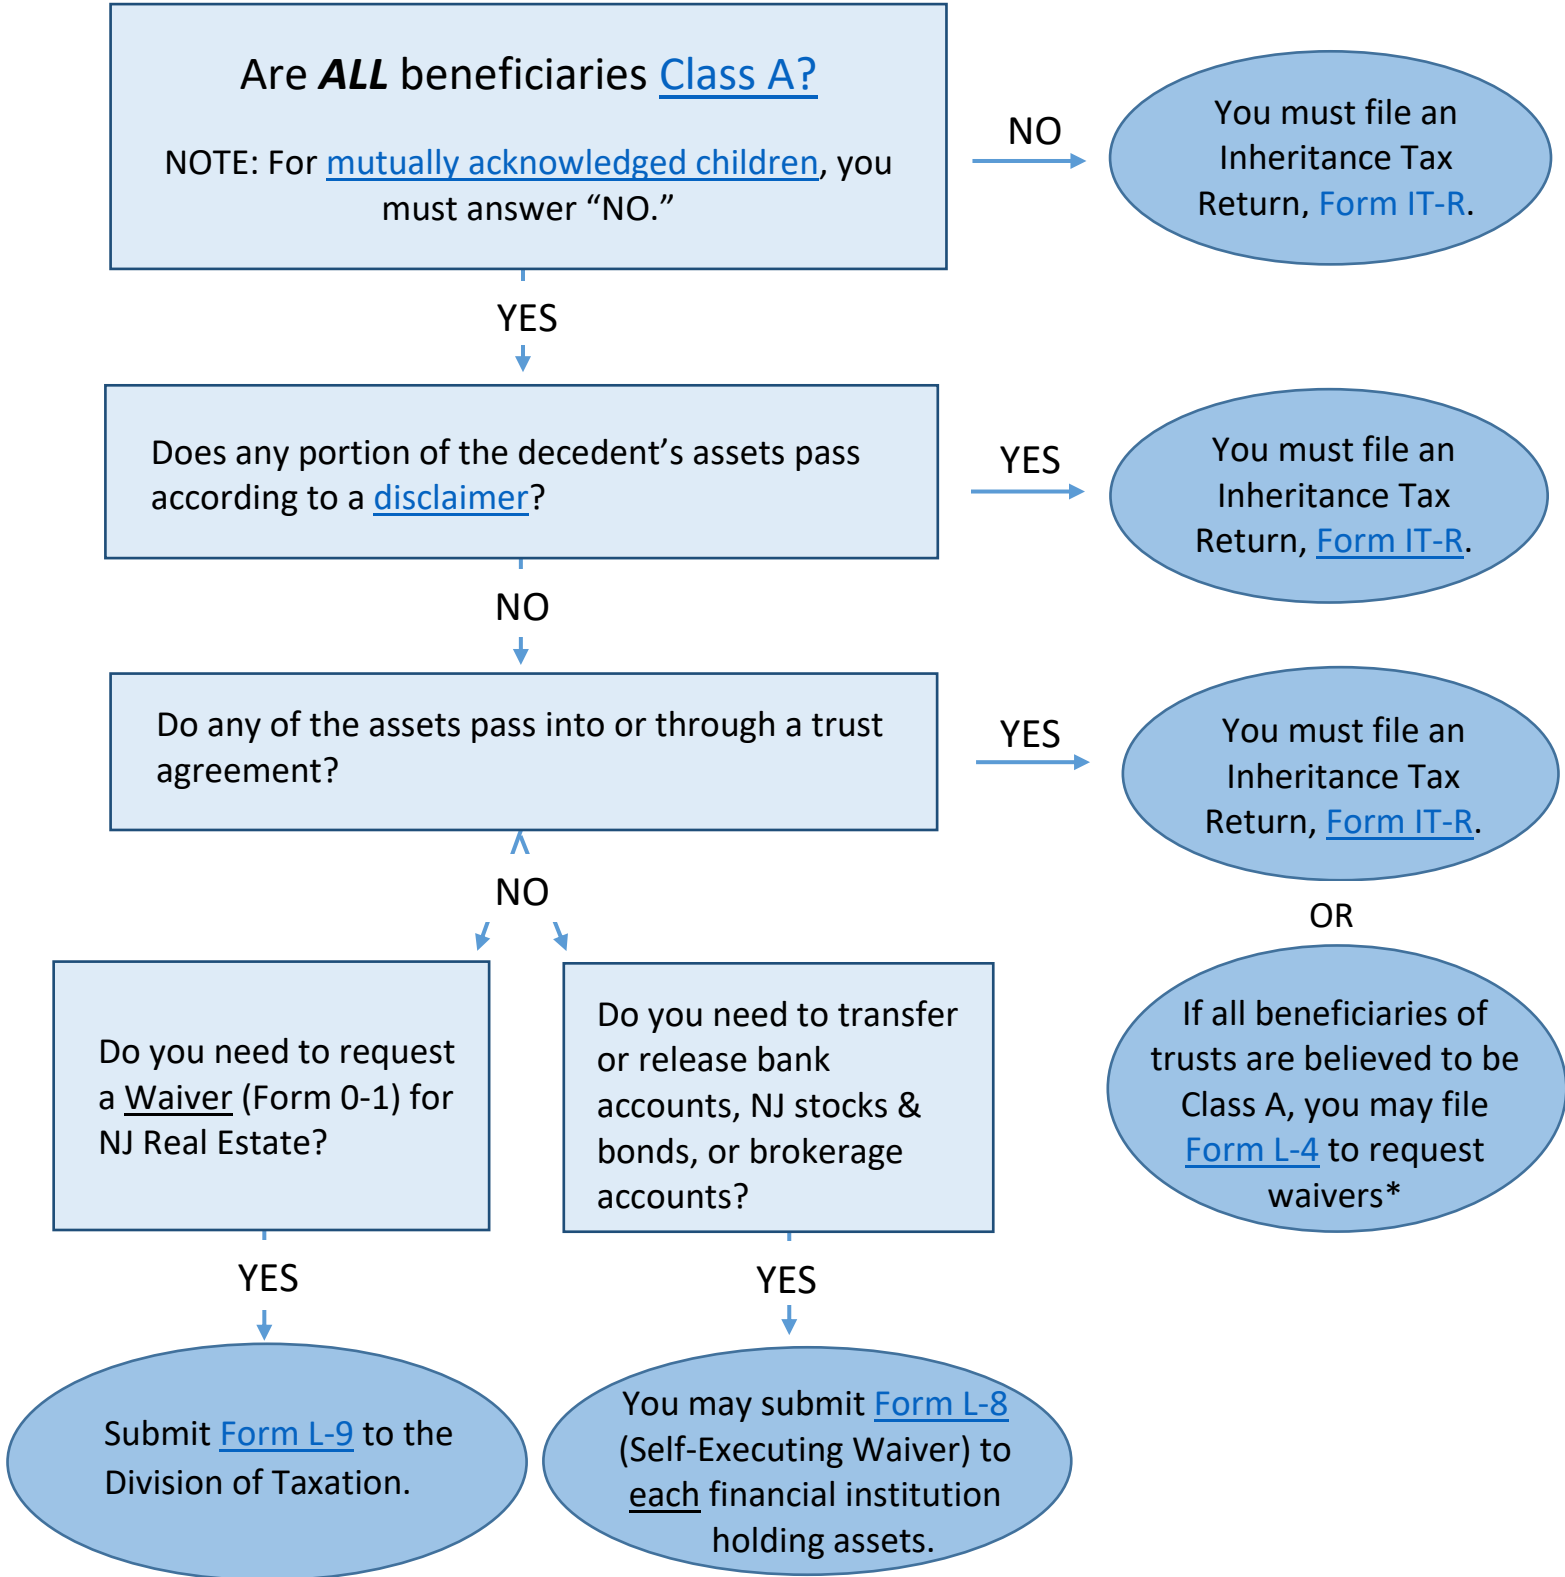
Are ***ALL*** beneficiaries Class A?

NOTE: For mutually acknowledged children, you must answer "NO."

NO

You must file an Inheritance Tax Return, Form IT-R.

YES

Does any portion of the decedent's assets pass according to a disclaimer?

YES

You must file an Inheritance Tax Return, Form IT-R.

NO

Do any of the assets pass into or through a trust agreement?

YES

You must file an Inheritance Tax Return, Form IT-R.

OR

If all beneficiaries of trusts are believed to be Class A, you may file Form L-4 to request waivers*

NO

Do you need to request a Waiver (Form 0-1) for NJ Real Estate?

Do you need to transfer or release bank accounts, NJ stocks & bonds, or brokerage accounts?

YES

YES

Submit Form L-9 to the Division of Taxation.

You may submit Form L-8 (Self-Executing Waiver) to each financial institution holding assets.